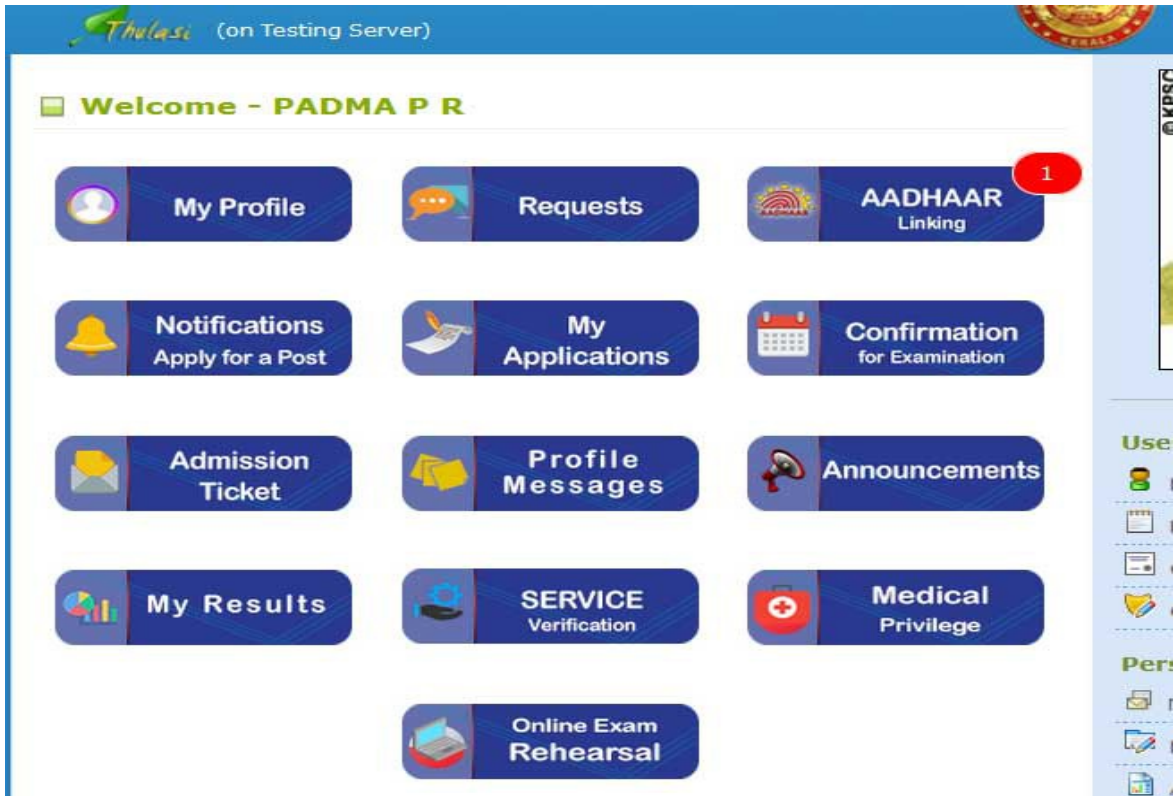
Thulasi (on Testing Server)

Welcome - PADMA P R

My Profile

Requests

AADHAAR Linking

1

Notifications Apply for a Post

My Applications

Confirmation for Examination

Admission Ticket

Profile Messages

Announcements

My Results

SERVICE Verification

Medical Privilege

Online Exam Rehearsal

©KPSC

Use

Pers